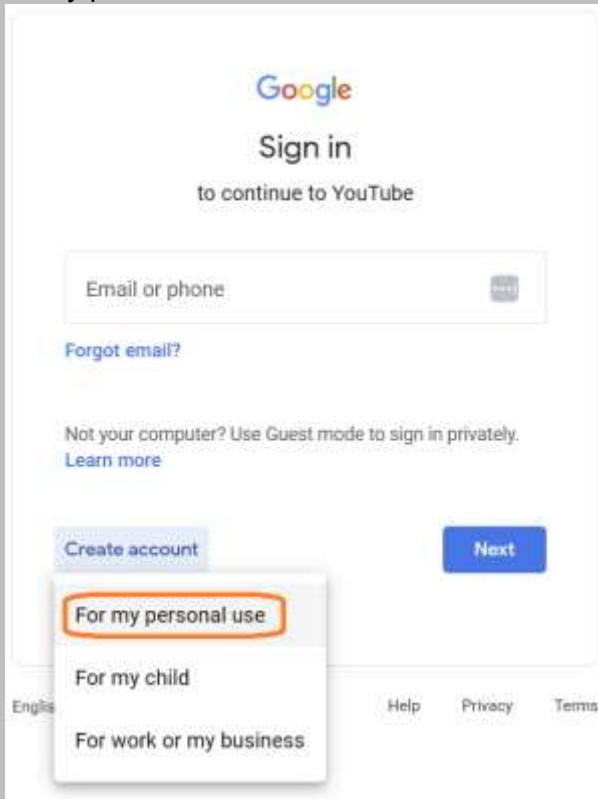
Google

Sign in

to continue to YouTube

Email or phone

Forgot email?

Not your computer? Use Guest mode to sign in privately. Learn more

Create account

Next

For my personal use

For my child

For work or my business

Englis

Help

Privacy

Terms